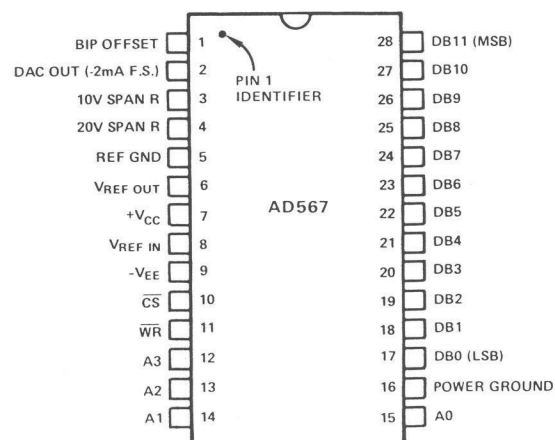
BIP OFFSET 1
DAC OUT (-2mA F.S.) 2
10V SPAN R 3
20V SPAN R 4
REF GND 5
$V_{REF}$ OUT 6
$+V_{CC}$ 7
$V_{REF}$ IN 8
$-V_{EE}$ 9
$\overline{CS}$ 10
$\overline{WR}$ 11
A3 12
A2 13
A1 14

PIN 1 IDENTIFIER

AD567

28 DB11 (MSB)
27 DB10
26 DB9
25 DB8
24 DB7
23 DB6
22 DB5
21 DB4
20 DB3
19 DB2
18 DB1
17 DB0 (LSB)
16 POWER GROUND
15 A0